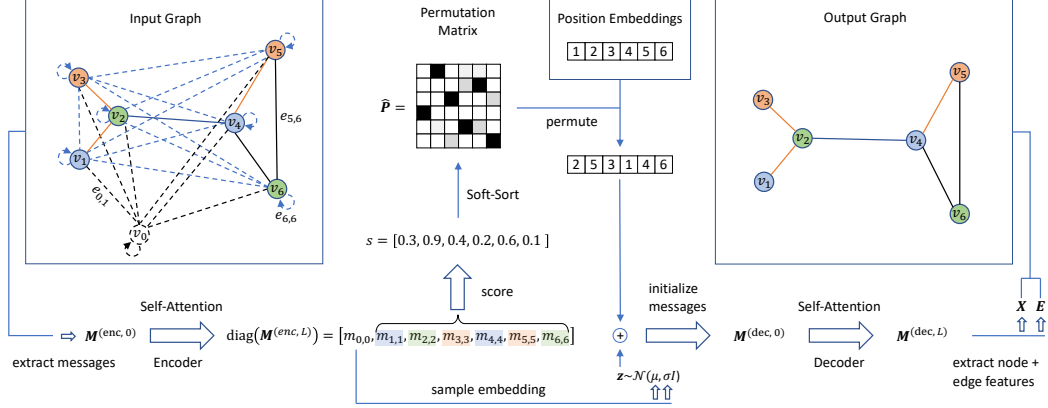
Input Graph

$v_5$
$v_3$
$v_2$
$v_4$
$e_{5,6}$
$v_1$
$v_6$
$e_{0,1}$
$e_{6,6}$
$v_0$

Permutation Matrix

$\widehat{\boldsymbol{P}} =$

Position Embeddings

| 1 | 2 | 3 | 4 | 5 | 6 |
|---|---|---|---|---|---|

permute

| 2 | 5 | 3 | 1 | 4 | 6 |
|---|---|---|---|---|---|

Soft-Sort

$s = [0.3, 0.9, 0.4, 0.2, 0.6, 0.1\ ]$

Output Graph

$v_5$
$v_3$
$v_2$
$v_4$
$v_1$
$v_6$

score

Self-Attention

$\boldsymbol{M}^{(\text{enc},\,0)}$

extract messages

Encoder

$\text{diag}\left(\boldsymbol{M}^{(enc,\,L)}\right) = [m_{0,0}, m_{1,1}, m_{2,2}, m_{3,3}, m_{4,4}, m_{5,5}, m_{6,6}]$

initialize messages

$\oplus$

$\boldsymbol{z} \sim \mathcal{N}(\mu, \sigma I)$

sample embedding

Self-Attention

$\boldsymbol{M}^{(\text{dec},\,0)}$

Decoder

$\boldsymbol{M}^{(\text{dec},\,L)}$

$\boldsymbol{X}$ $\boldsymbol{E}$

extract node + edge features